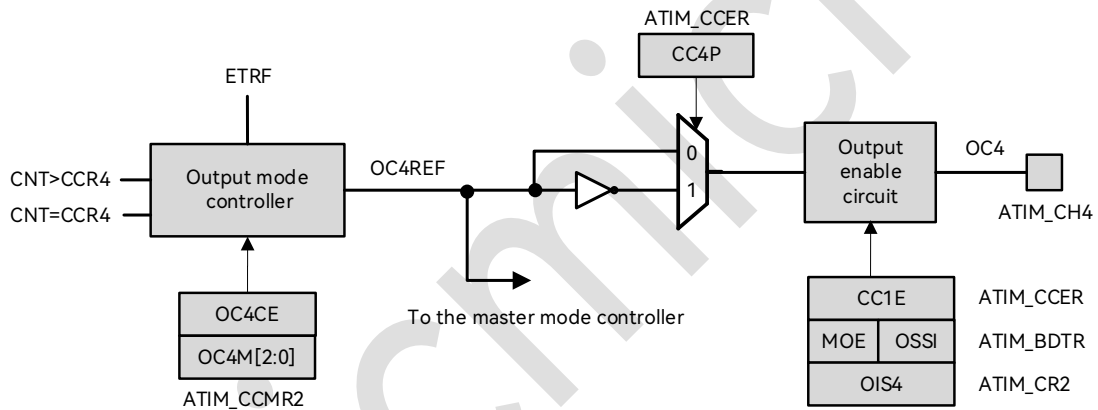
ATIM_CCER
CC4P
ETRF
CNT>CCR4
CNT=CCR4
Output mode controller
OC4REF
0
1
Output enable circuit
OC4
ATIM_CH4
To the master mode controller
OC4CE
OC4M[2:0]
ATIM_CCMR2
CC1E
ATIM_CCER
MOE
OSSI
ATIM_BDTR
OIS4
ATIM_CR2